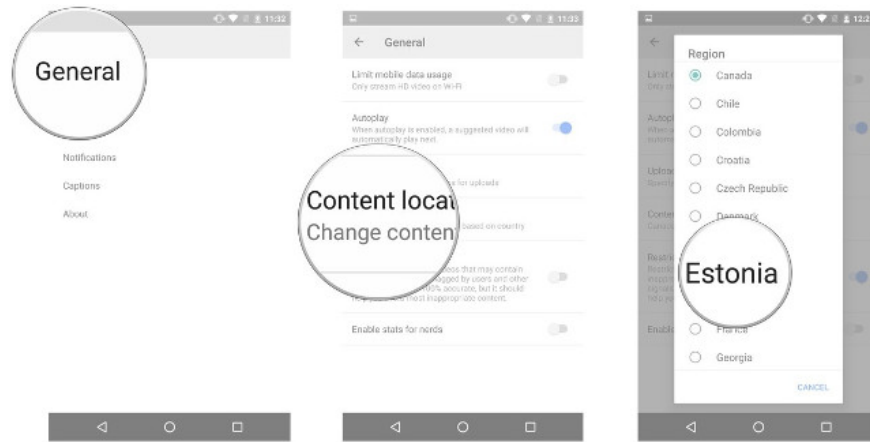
11:32

General

Notifications

Captions

About

11:33

General

Limit mobile data usage
Only stream HD video on Wi-Fi

Autoplay
When autoplay is enabled, a suggested video will automatically play next.

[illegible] for uploads

Content locat
Change conten

based on country

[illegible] that may contain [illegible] flagged by users and other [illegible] 100% accurate, but it should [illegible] most inappropriate content.

Enable stats for nerds

12:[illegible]

Region

Canada

Chile

Colombia

Croatia

Czech Republic

Denmark

Estonia

France

Georgia

CANCEL